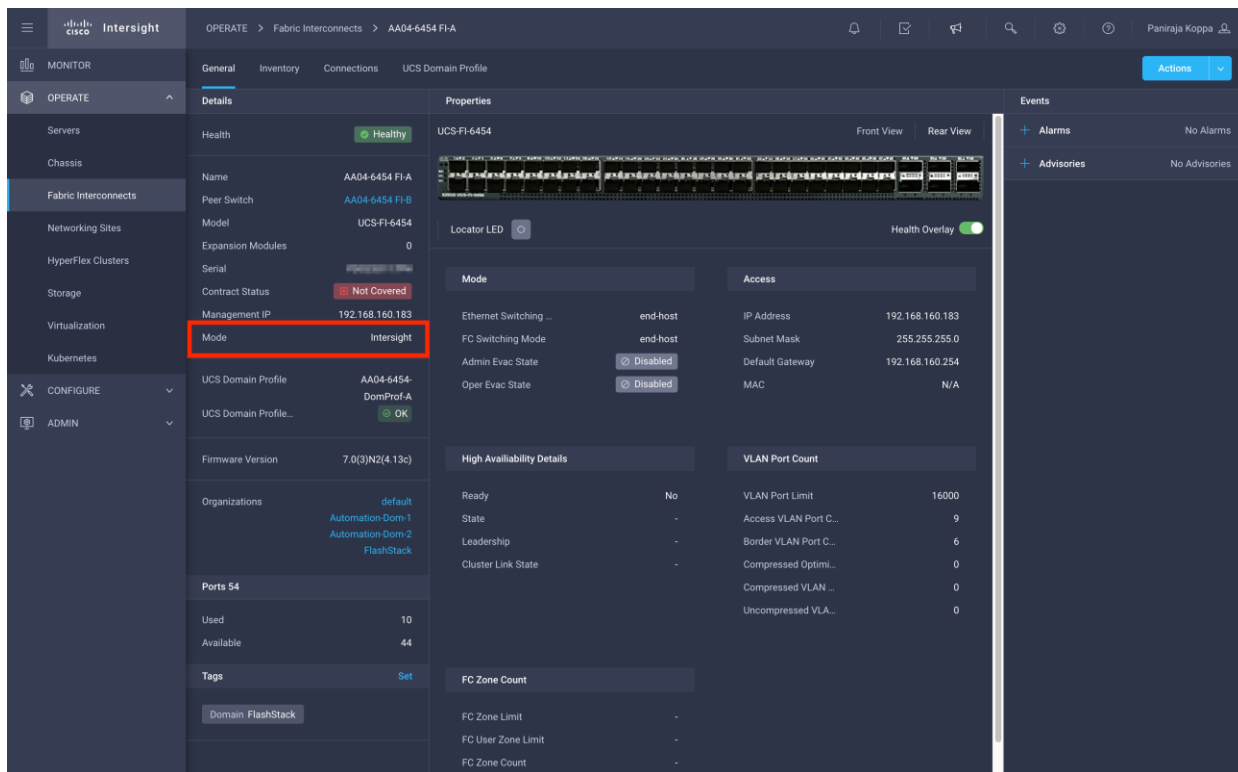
cisco Intersight

OPERATE > Fabric Interconnects > AA04-6454 FI-A

Paniraja Koppa

MONITOR
OPERATE
Servers
Chassis
Fabric Interconnects
Networking Sites
HyperFlex Clusters
Storage
Virtualization
Kubernetes
CONFIGURE
ADMIN

General Inventory Connections UCS Domain Profile

Actions

Details

Health Healthy

Name AA04-6454 FI-A
Peer Switch AA04-6454 FI-B
Model UCS-FI-6454
Expansion Modules 0
Serial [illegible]
Contract Status Not Covered
Management IP 192.168.160.183
Mode Intersight

UCS Domain Profile AA04-6454-DomProf-A
UCS Domain Profile... OK

Firmware Version 7.0(3)N2(4.13c)

Organizations default Automation-Dom-1 Automation-Dom-2 FlashStack

Ports 54

Used 10
Available 44

Tags Set

Domain FlashStack

Properties

UCS-FI-6454 Front View Rear View

Locator LED

Health Overlay

Mode

Ethernet Switching ... end-host
FC Switching Mode end-host
Admin Evac State Disabled
Oper Evac State Disabled

Access

IP Address 192.168.160.183
Subnet Mask 255.255.255.0
Default Gateway 192.168.160.254
MAC N/A

High Availiability Details

Ready No
State -
Leadership -
Cluster Link State -

VLAN Port Count

VLAN Port Limit 16000
Access VLAN Port C... 9
Border VLAN Port C... 6
Compressed Optimi... 0
Compressed VLAN ... 0
Uncompressed VLA... 0

FC Zone Count

FC Zone Limit -
FC User Zone Limit -
FC Zone Count -

Events

Alarms No Alarms
Advisories No Advisories